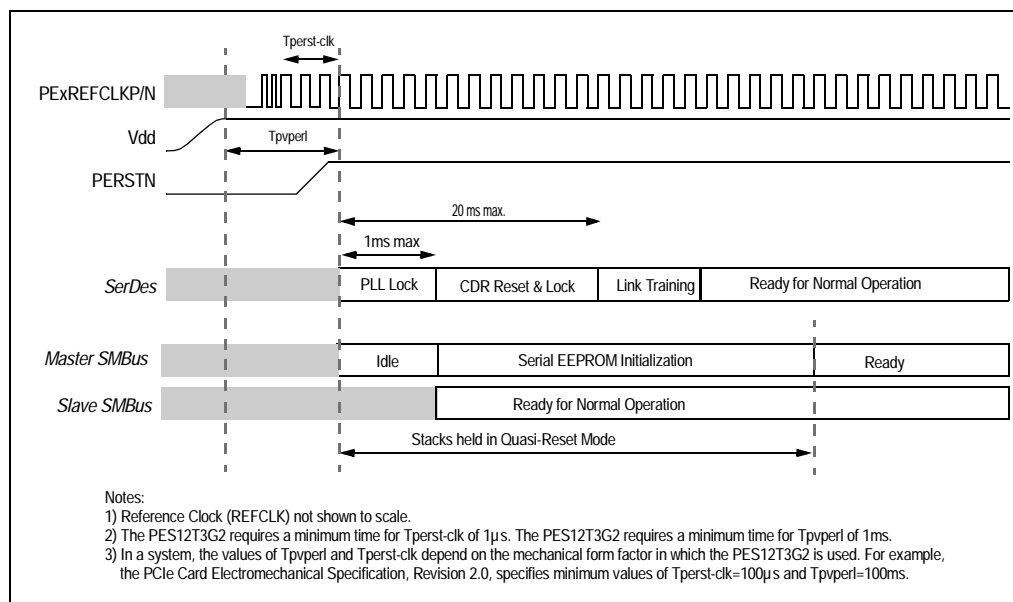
Tperst-clk

PExREFCLKP/N

Vdd

Tpvperl

PERSTN

20 ms max.

1ms max

SerDes

PLL Lock

CDR Reset & Lock

Link Training

Ready for Normal Operation

Master SMBus

Idle

Serial EEPROM Initialization

Ready

Slave SMBus

Ready for Normal Operation

Stacks held in Quasi-Reset Mode

Notes:
1) Reference Clock (REFCLK) not shown to scale.
2) The PES12T3G2 requires a minimum time for Tperst-clk of 1μs. The PES12T3G2 requires a minimum time for Tpvperl of 1ms.
3) In a system, the values of Tpvperl and Tperst-clk depend on the mechanical form factor in which the PES12T3G2 is used. For example, the PCIe Card Electromechanical Specification, Revision 2.0, specifies minimum values of Tperst-clk=100μs and Tpvperl=100ms.